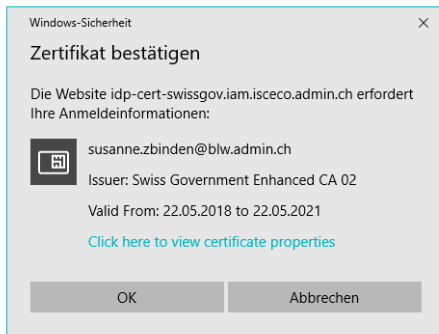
Windows-Sicherheit ×

Zertifikat bestätigen

Die Website idp-cert-swissgov.iam.isceco.admin.ch erfordert Ihre Anmeldeinformationen:

susanne.zbinden@blw.admin.ch

Issuer: Swiss Government Enhanced CA 02

Valid From: 22.05.2018 to 22.05.2021

Click here to view certificate properties

OK

Abbrechen